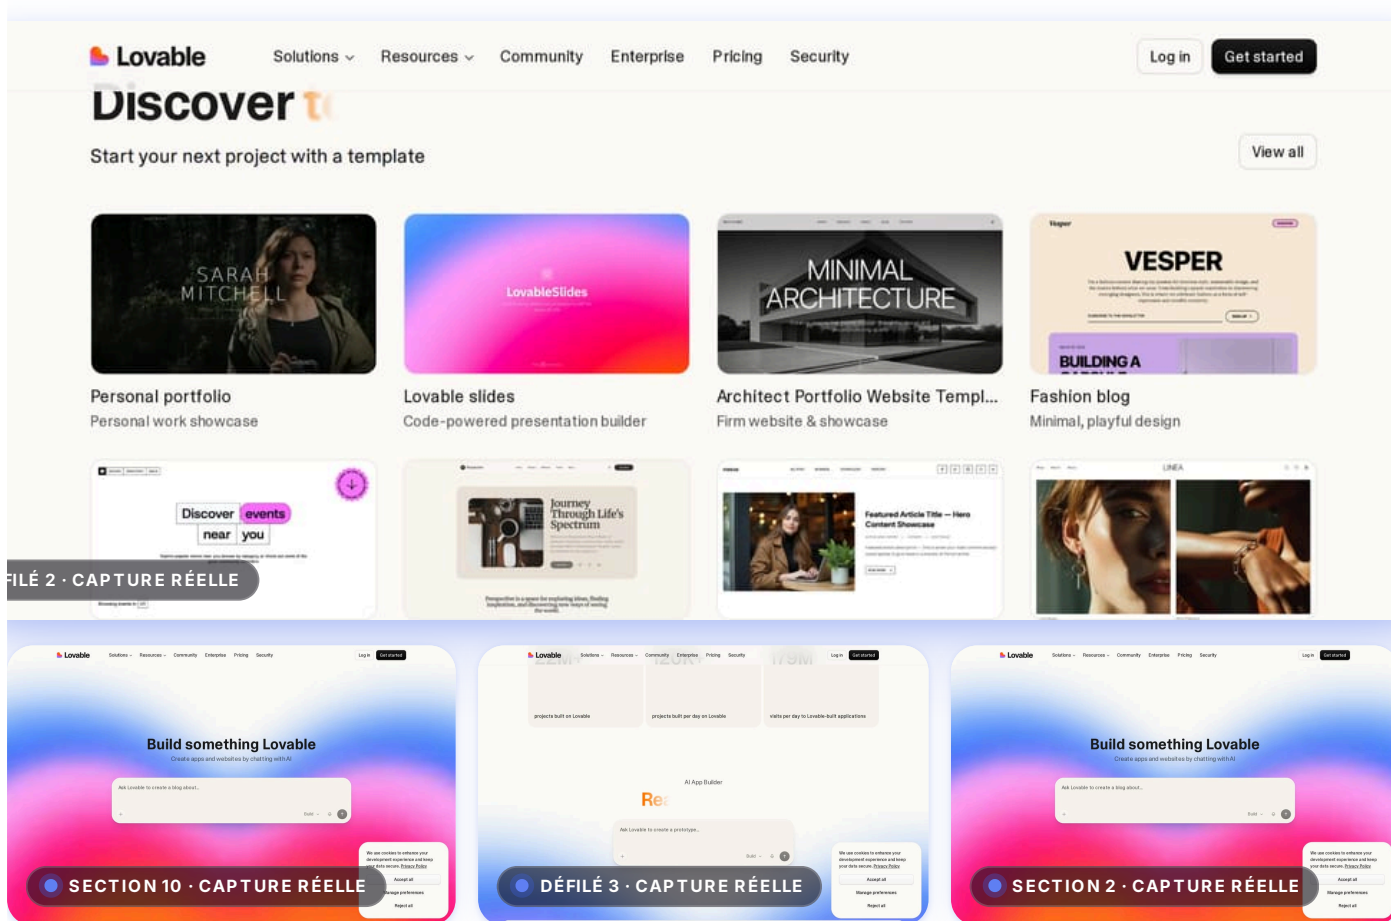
Lovable Solutions Resources Community Enterprise Pricing Security Log in Get started

Discover t

Start your next project with a template

View all

SARAH MITCHELL

Personal portfolio

Personal work showcase

LovableSlides

Lovable slides

Code-powered presentation builder

MINIMAL ARCHITECTURE

Architect Portfolio Website Templ...

Firm website & showcase

VESPER

BUILDING A

Fashion blog

Minimal, playful design

Discover events near you

Journey Through Life's Spectrum

Featured Article Title — Hero Content Showcase

LINEA

FILÉ 2 · CAPTURE RÉELLE

Lovable Solutions Resources Community Enterprise Pricing Security Log in Get started

Build something Lovable

Create apps and websites by chatting with AI

Ask Lovable to create a blog about...

SECTION 10 · CAPTURE RÉELLE

Lovable Solutions Resources Community Enterprise Pricing Security Log in Get started

projects built on Lovable

projects built per day on Lovable

visits per day to Lovable-built applications

AI App Builder

Re

Ask Lovable to create a prototype...

DÉFILÉ 3 · CAPTURE RÉELLE

Lovable Solutions Resources Community Enterprise Pricing Security Log in Get started

Build something Lovable

Create apps and websites by chatting with AI

Ask Lovable to create a blog about...

SECTION 2 · CAPTURE RÉELLE

Accept all

Manage preferences

Reject all